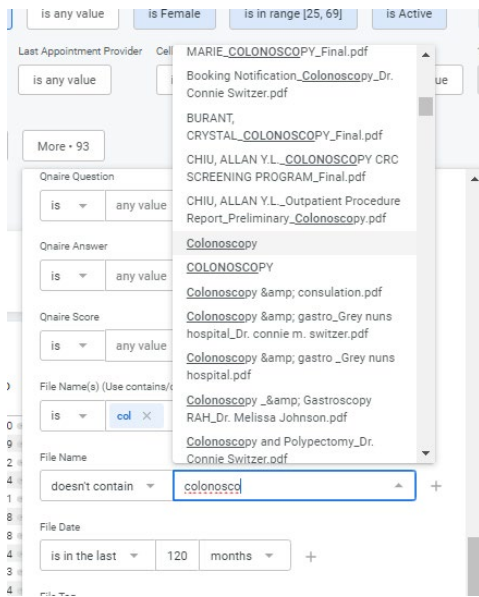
is any value | is Female | is in range [25, 69] | is Active

Last Appointment Provider | Cell

is any value

ue

More • 93

Qnaire Question

is ▾ | any value

Qnaire Answer

is ▾ | any value

Qnaire Score

is ▾ | any value

File Name(s) (Use contains/c

is ▾ | col ×

File Name

doesn't contain ▾ | colonosco

+

File Date

is in the last ▾ | 120 | months ▾ | +

MARIE_COLONOSCOPY_Final.pdf

Booking Notification_Colonoscopy_Dr. Connie Switzer.pdf

BURANT, CRYSTAL_COLONOSCOPY_Final.pdf

CHIU, ALLAN Y.L._COLONOSCOPY CRC SCREENING PROGRAM_Final.pdf

CHIU, ALLAN Y.L._Outpatient Procedure Report_Preliminary_Colonoscopy.pdf

Colonoscopy

COLONOSCOPY

Colonoscopy &amp; consulation.pdf

Colonoscopy &amp; gastro_Grey nuns hospital_Dr. connie m. switzer.pdf

Colonoscopy &amp; gastro _Grey nuns hospital.pdf

Colonoscopy _&amp; Gastroscopy RAH_Dr. Melissa Johnson.pdf

Colonoscopy and Polypectomy_Dr. Connie Switzer.pdf